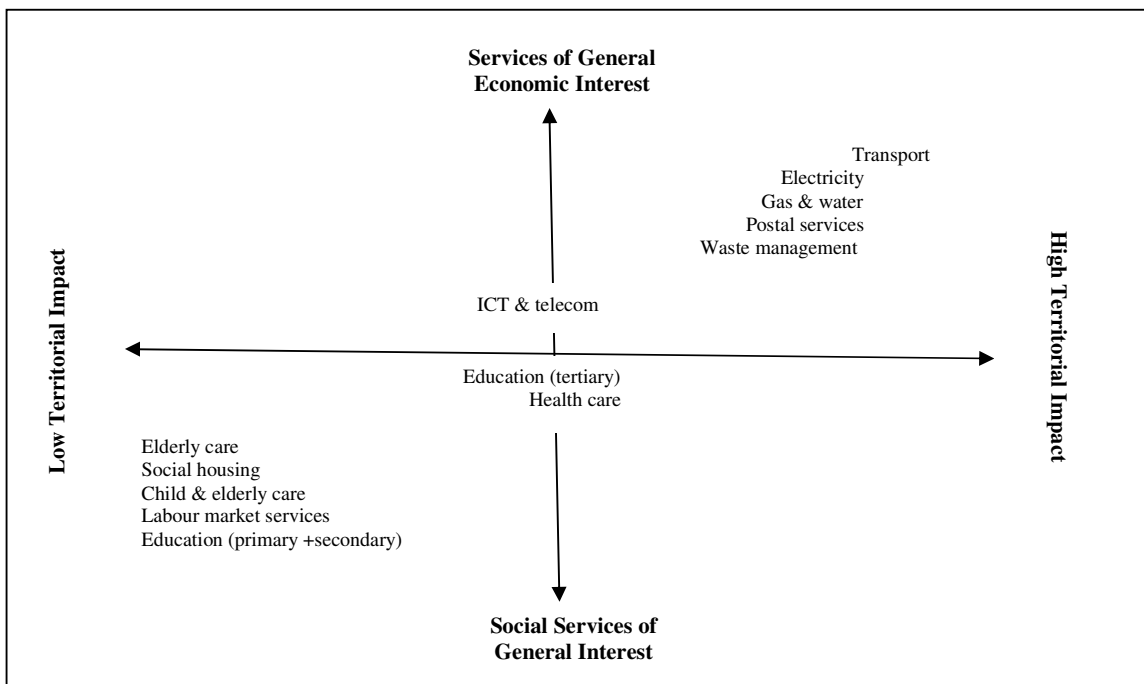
Services of General Economic Interest

Transport
Electricity
Gas & water
Postal services
Waste management

Low Territorial Impact

High Territorial Impact

ICT & telecom

Education (tertiary)
Health care

Elderly care
Social housing
Child & elderly care
Labour market services
Education (primary +secondary)

Social Services of General Interest